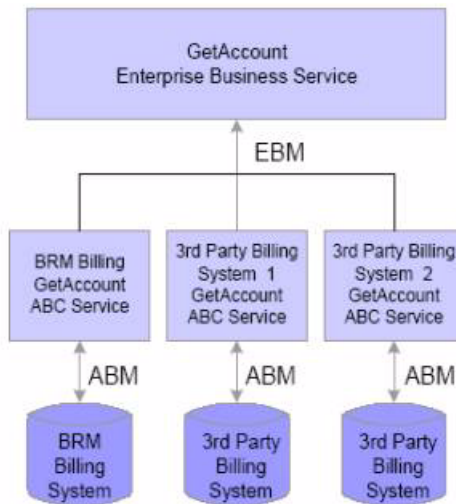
GetAccount
Enterprise Business Service

EBM

BRM Billing
GetAccount
ABC Service

3rd Party Billing
System 1
GetAccount
ABC Service

3rd Party Billing
System 2
GetAccount
ABC Service

ABM

ABM

ABM

BRM
Billing
System

3rd Party
Billing
System

3rd Party
Billing
System